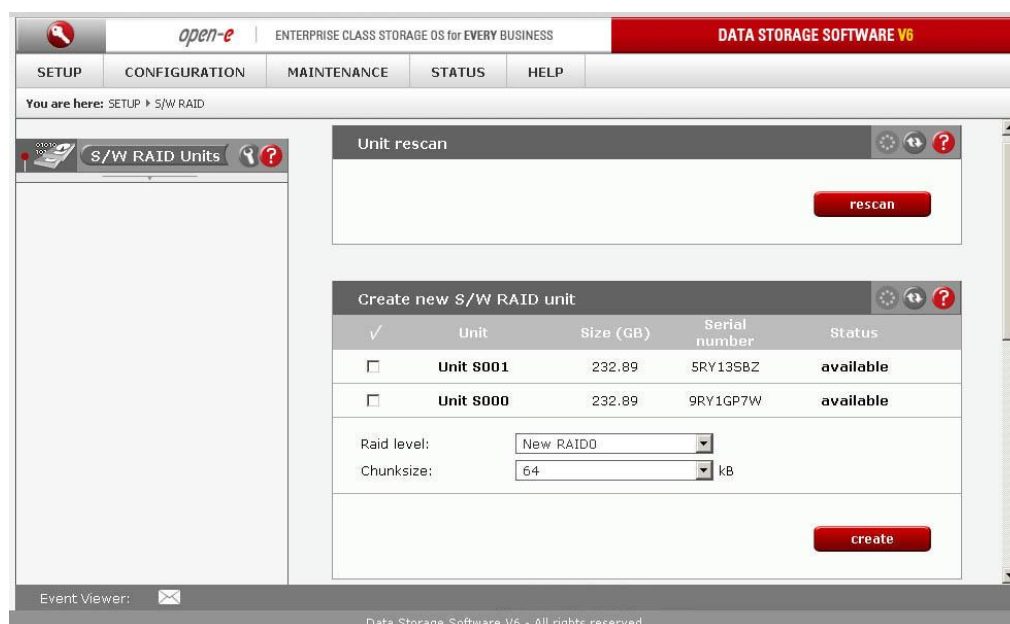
open-e | ENTERPRISE CLASS STORAGE OS for EVERY BUSINESS

DATA STORAGE SOFTWARE V6

SETUP | CONFIGURATION | MAINTENANCE | STATUS | HELP

You are here: SETUP ▸ S/W RAID

S/W RAID Units

Unit rescan

rescan

Create new S/W RAID unit

| ✓ | Unit | Size (GB) | Serial number | Status |
|---|---|---|---|---|
| ☐ | Unit S001 | 232.89 | 5RY13SBZ | available |
| ☐ | Unit S000 | 232.89 | 9RY1GP7W | available |

Raid level: New RAID0

Chunksize: 64 kB

create

Event Viewer:

Data Storage Software V6 - All rights reserved